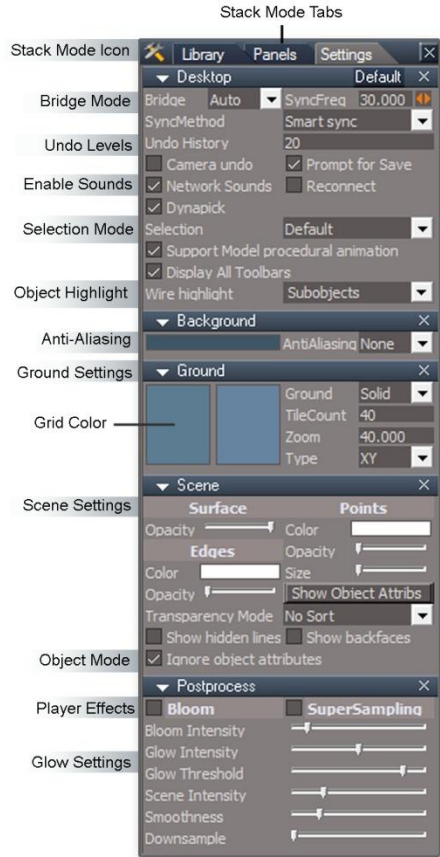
Stack Mode Tabs

Stack Mode Icon
Library Panels Settings
Desktop Default
Bridge Mode
Bridge Auto SyncFreq 30.000
SyncMethod Smart sync
Undo Levels
Undo History 20
Camera undo
Prompt for Save
Enable Sounds
Network Sounds
Reconnect
Dynapick
Selection Mode
Selection Default
Support Model procedural animation
Display All Toolbars
Object Highlight
Wire highlight Subobjects
Background
Anti-Aliasing
AntiAliasing None
Ground Settings
Ground
Ground Solid
Grid Color
TileCount 40
Zoom 40.000
Type XY
Scene Settings
Scene
Surface
Points
Opacity
Color
Edges
Opacity
Color
Size
Opacity
Show Object Attribs
Transparency Mode No Sort
Show hidden lines
Show backfaces
Object Mode
Ignore object attributes
Postprocess
Player Effects
Bloom
SuperSampling
Bloom Intensity
Glow Settings
Glow Intensity
Glow Threshold
Scene Intensity
Smoothness
Downsample